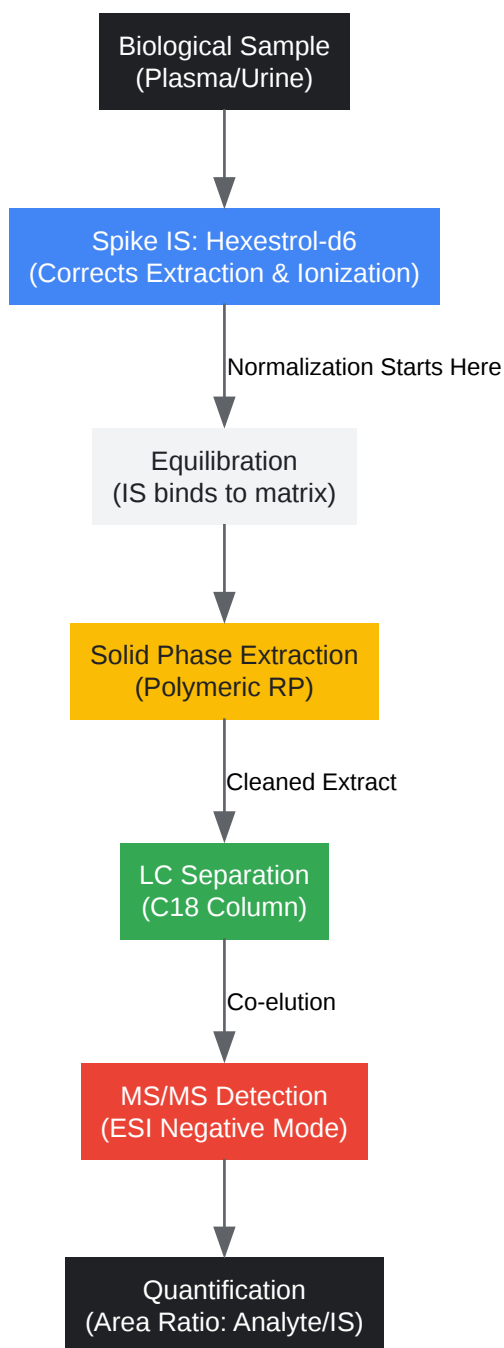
Biological Sample
(Plasma/Urine)

Spike IS: Hexestrol-d6
(Corrects Extraction & Ionization)

Normalization Starts Here

Equilibration
(IS binds to matrix)

Solid Phase Extraction
(Polymeric RP)

Cleaned Extract

LC Separation
(C18 Column)

Co-elution

MS/MS Detection
(ESI Negative Mode)

Quantification
(Area Ratio: Analyte/IS)